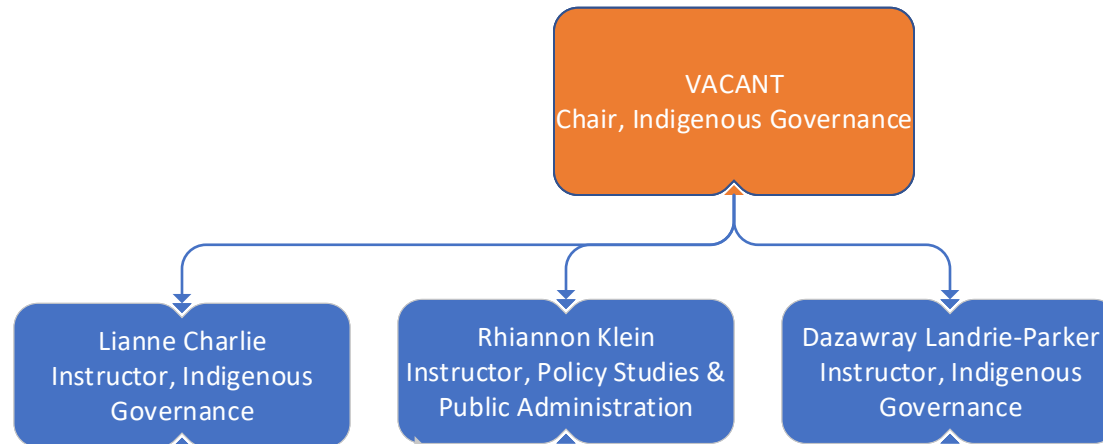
VACANT
Chair, Indigenous Governance

Lianne Charlie
Instructor, Indigenous Governance

Rhiannon Klein
Instructor, Policy Studies & Public Administration

Dazawray Landrie-Parker
Instructor, Indigenous Governance